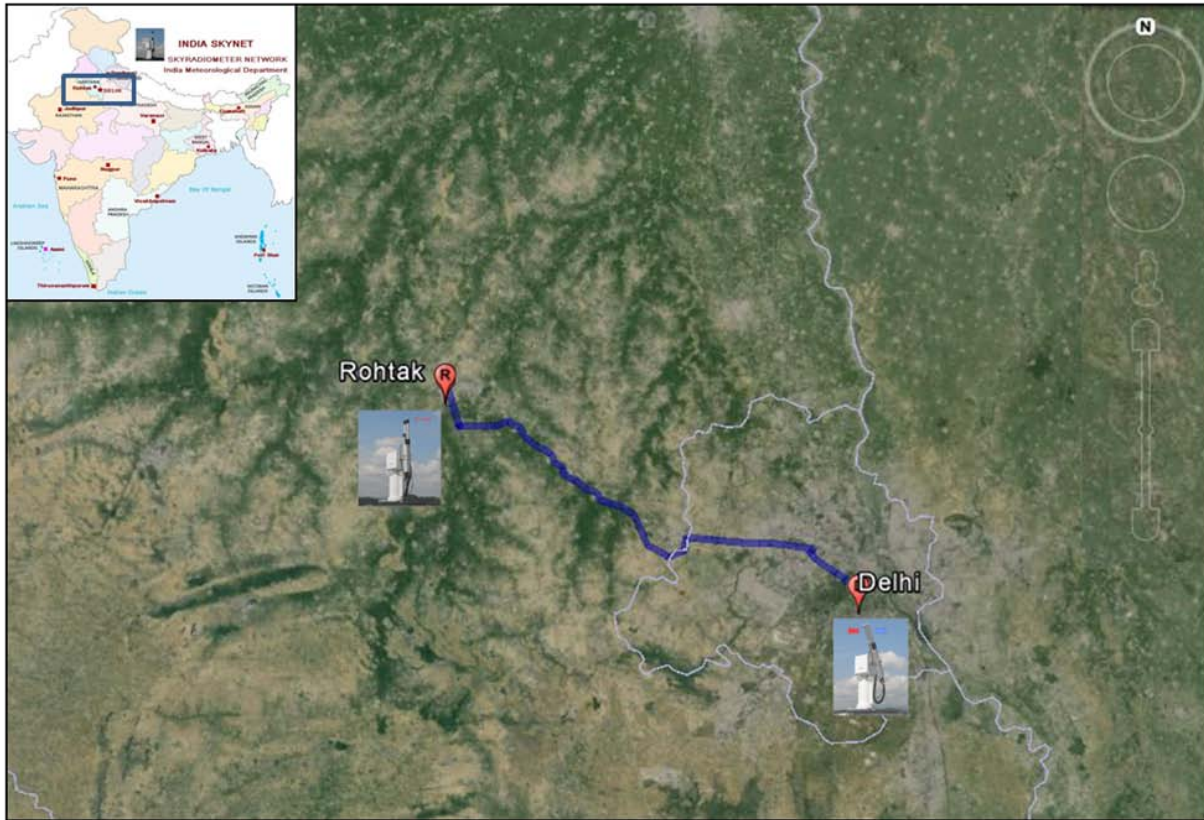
INDIA SKYNET
SKYRADIOMETER NETWORK
India Meteorological Department

Rohtak
DELHI
Jodhpur
RAJASTHAN
Varanasi
Guwahati
WEST BENGAL
Kolkata
Nagpur
Pune
MAHARASHTRA
Visakhapatnam
ANDHRA PRADESH
Bay Of Bengal
Arabian Sea
LAKSHADWEEP ISLANDS
Thiruvananthapuram
Indian Ocean
Port Blair
ANDAMAN ISLANDS
NICOBAR ISLANDS

N

R
Rohtak
Delhi